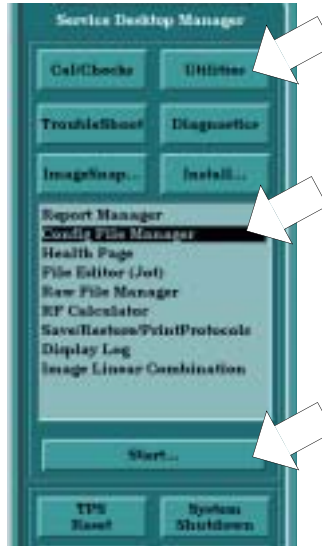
Service Desktop Manager

Cal/Checks

Utilities

TroubleShoot

Diagnostics

ImageSnap...

Install...

Report Manager
Config File Manager
Health Page
File Editor (Jot)
Raw File Manager
RF Calculator
Save/Restore/PrintProtocols
Display Log
Image Linear Combination

Start...

TPS Reset

System Shutdown